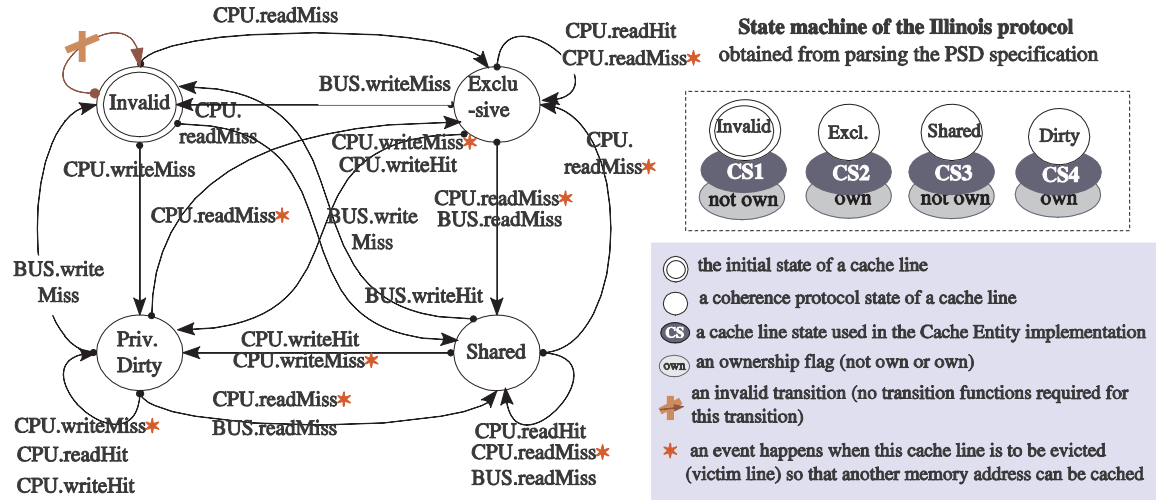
CPU.readMiss

CPU.readHit
CPU.readMiss*

Invalid

Exclu -sive

BUS.writeMiss

CPU. readMiss

CPU.writeMiss*
CPU.writeHit

CPU.writeMiss

CPU. readMiss*

CPU.readMiss*

BUS.write Miss

CPU.readMiss*
BUS.readMiss

BUS.write Miss

BUS.writeHit

Priv. Dirty

CPU.writeHit
CPU.writeMiss*

Shared

CPU.readMiss*
BUS.readMiss

CPU.writeMiss*
CPU.readHit
CPU.writeHit

CPU.readHit
CPU.readMiss*
BUS.readMiss

State machine of the Illinois protocol
obtained from parsing the PSD specification

Invalid
CS1
not own

Excl.
CS2
own

Shared
CS3
not own

Dirty
CS4
own

the initial state of a cache line

a coherence protocol state of a cache line

CS a cache line state used in the Cache Entity implementation

own an ownership flag (not own or own)

an invalid transition (no transition functions required for this transition)

* an event happens when this cache line is to be evicted (victim line) so that another memory address can be cached